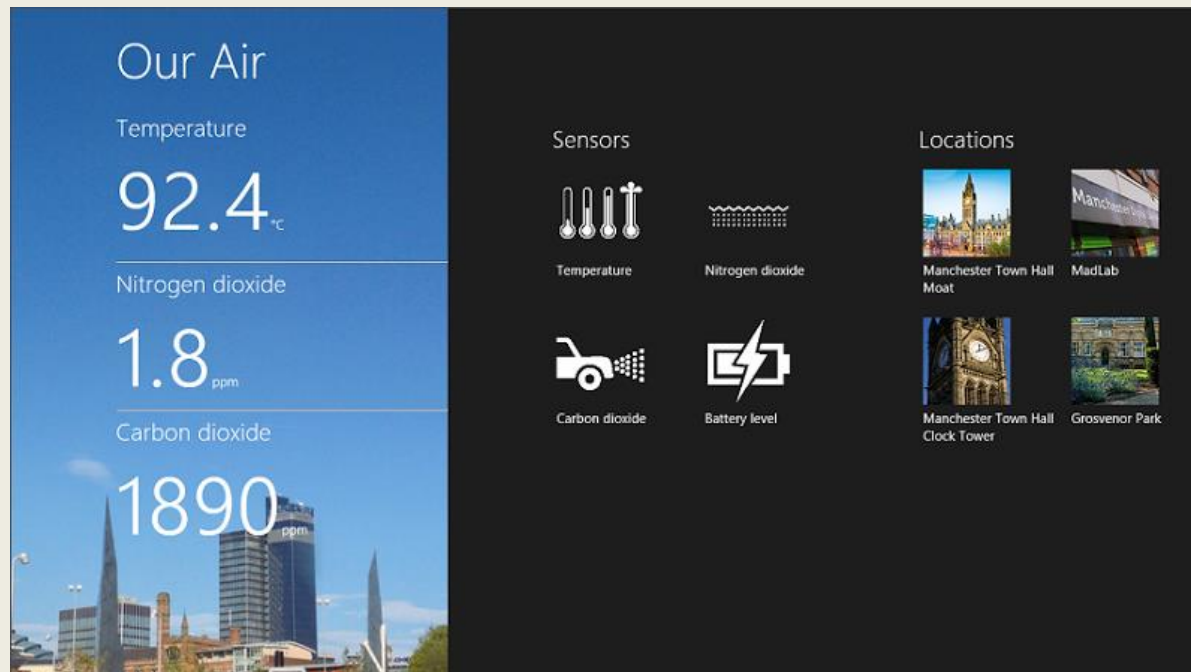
Our Air

Temperature

92.4 °C

Nitrogen dioxide

1.8 ppm

Carbon dioxide

1890 ppm

Sensors

Temperature

Nitrogen dioxide

Carbon dioxide

Battery level

Locations

Manchester Town Hall Moat

MadLab

Manchester Town Hall Clock Tower

Grosvenor Park